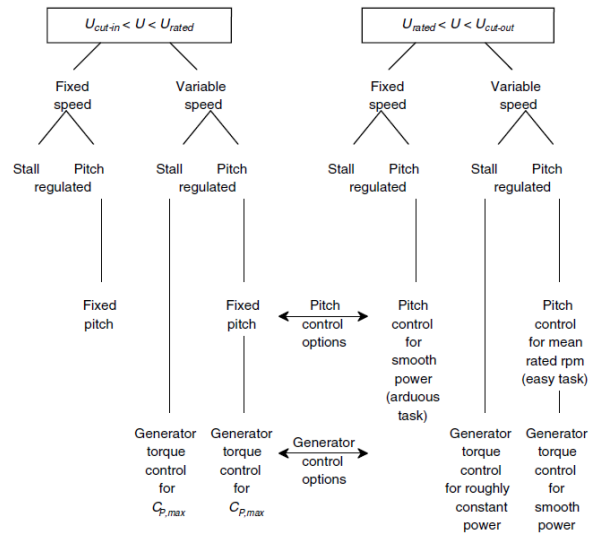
$U_{cut\text{-}in} < U < U_{rated}$

$U_{rated} < U < U_{cut\text{-}out}$

Fixed speed

Variable speed

Fixed speed

Variable speed

Stall

Pitch regulated

Stall

Pitch regulated

Stall

Pitch regulated

Stall

Pitch regulated

Fixed pitch

Fixed pitch

Pitch control options

Pitch control for smooth power (arduous task)

Pitch control for mean rated rpm (easy task)

Generator torque control for $C_{P,max}$

Generator torque control for $C_{P,max}$

Generator control options

Generator torque control for roughly constant power

Generator torque control for smooth power